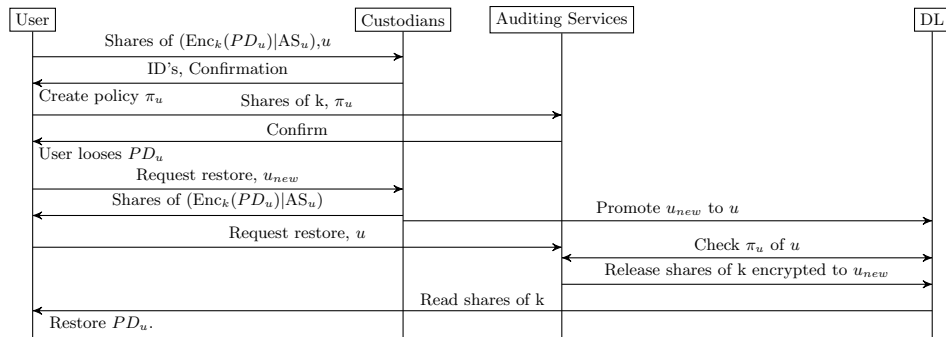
User
Custodians
Auditing Services
DL

Shares of $(\text{Enc}_k(PD_u)|\text{AS}_u)$,$u$

ID's, Confirmation

Create policy $\pi_u$

Shares of k, $\pi_u$

Confirm

User looses $PD_u$

Request restore, $u_{new}$

Shares of $(\text{Enc}_k(PD_u)|\text{AS}_u)$

Promote $u_{new}$ to $u$

Request restore, $u$

Check $\pi_u$ of $u$

Release shares of k encrypted to $u_{new}$

Read shares of k

Restore $PD_u$.